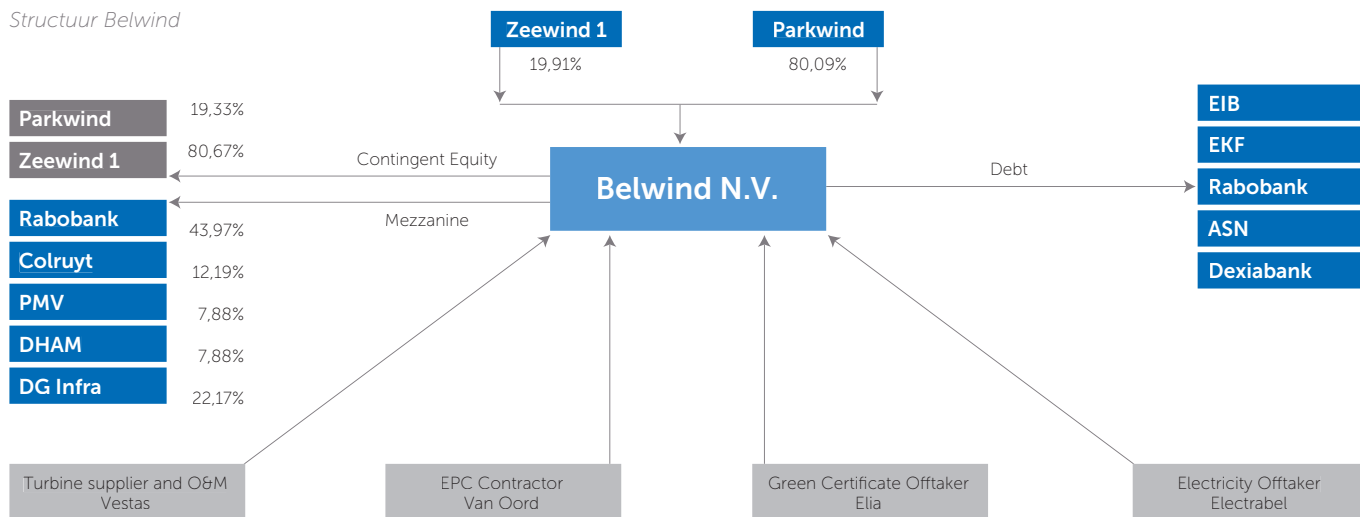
Structuur Belwind

Zeewind 1

Parkwind

19,91%

80,09%

Parkwind

19,33%

Zeewind 1

80,67%

Contingent Equity

Belwind N.V.

Debt

EIB

EKF

Rabobank

ASN

Dexiabank

Mezzanine

Rabobank

43,97%

Colruyt

12,19%

PMV

7,88%

DHAM

7,88%

DG Infra

22,17%

Turbine supplier and O&M
Vestas

EPC Contractor
Van Oord

Green Certificate Offtaker
Elia

Electricity Offtaker
Electrabel